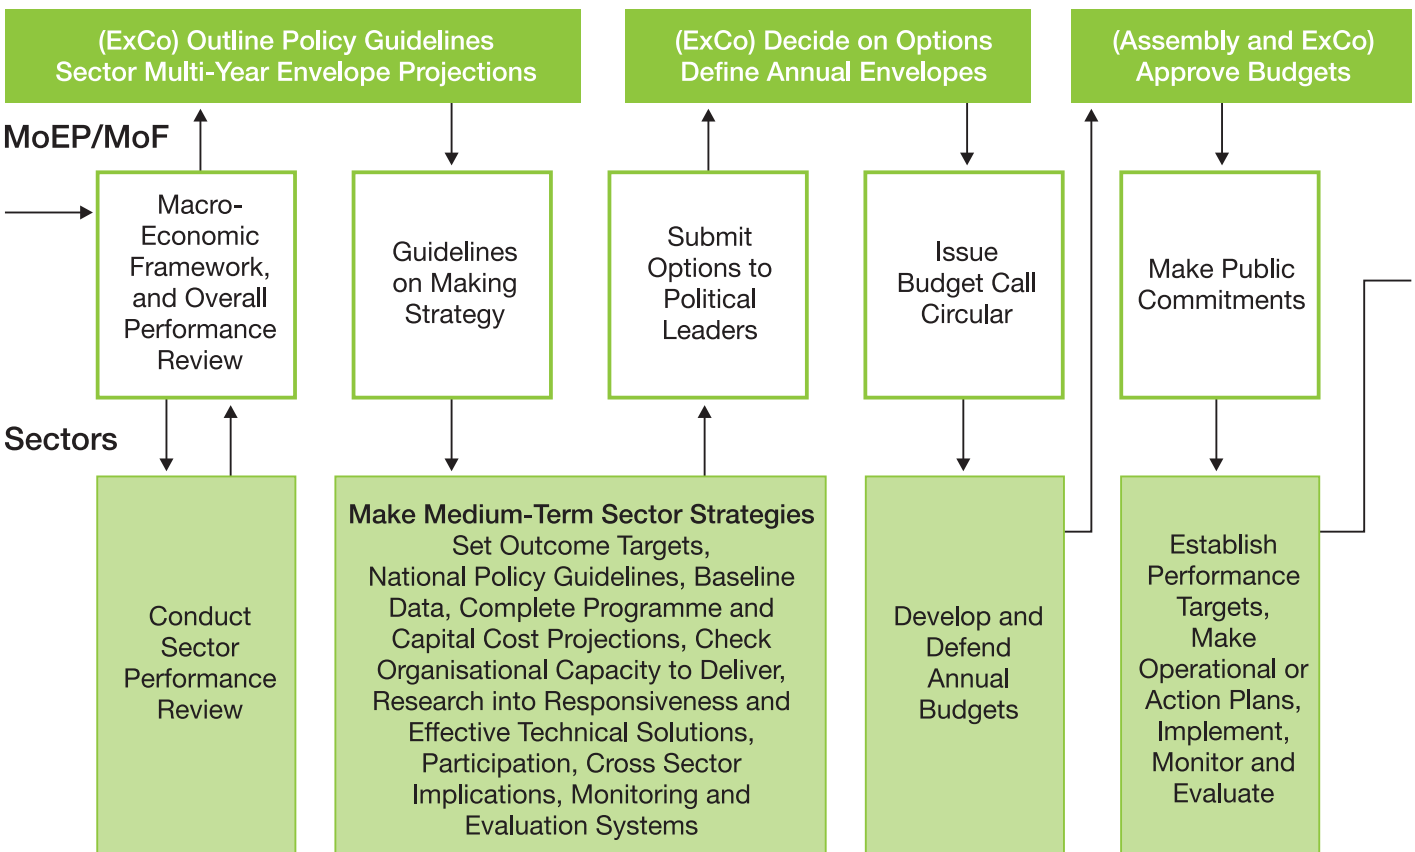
(ExCo) Outline Policy Guidelines
Sector Multi-Year Envelope Projections

(ExCo) Decide on Options
Define Annual Envelopes

(Assembly and ExCo)
Approve Budgets

MoEP/MoF

Macro-Economic Framework, and Overall Performance Review

Guidelines on Making Strategy

Submit Options to Political Leaders

Issue Budget Call Circular

Make Public Commitments

Sectors

Conduct Sector Performance Review

Make Medium-Term Sector Strategies
Set Outcome Targets, National Policy Guidelines, Baseline Data, Complete Programme and Capital Cost Projections, Check Organisational Capacity to Deliver, Research into Responsiveness and Effective Technical Solutions, Participation, Cross Sector Implications, Monitoring and Evaluation Systems

Develop and Defend Annual Budgets

Establish Performance Targets, Make Operational or Action Plans, Implement, Monitor and Evaluate